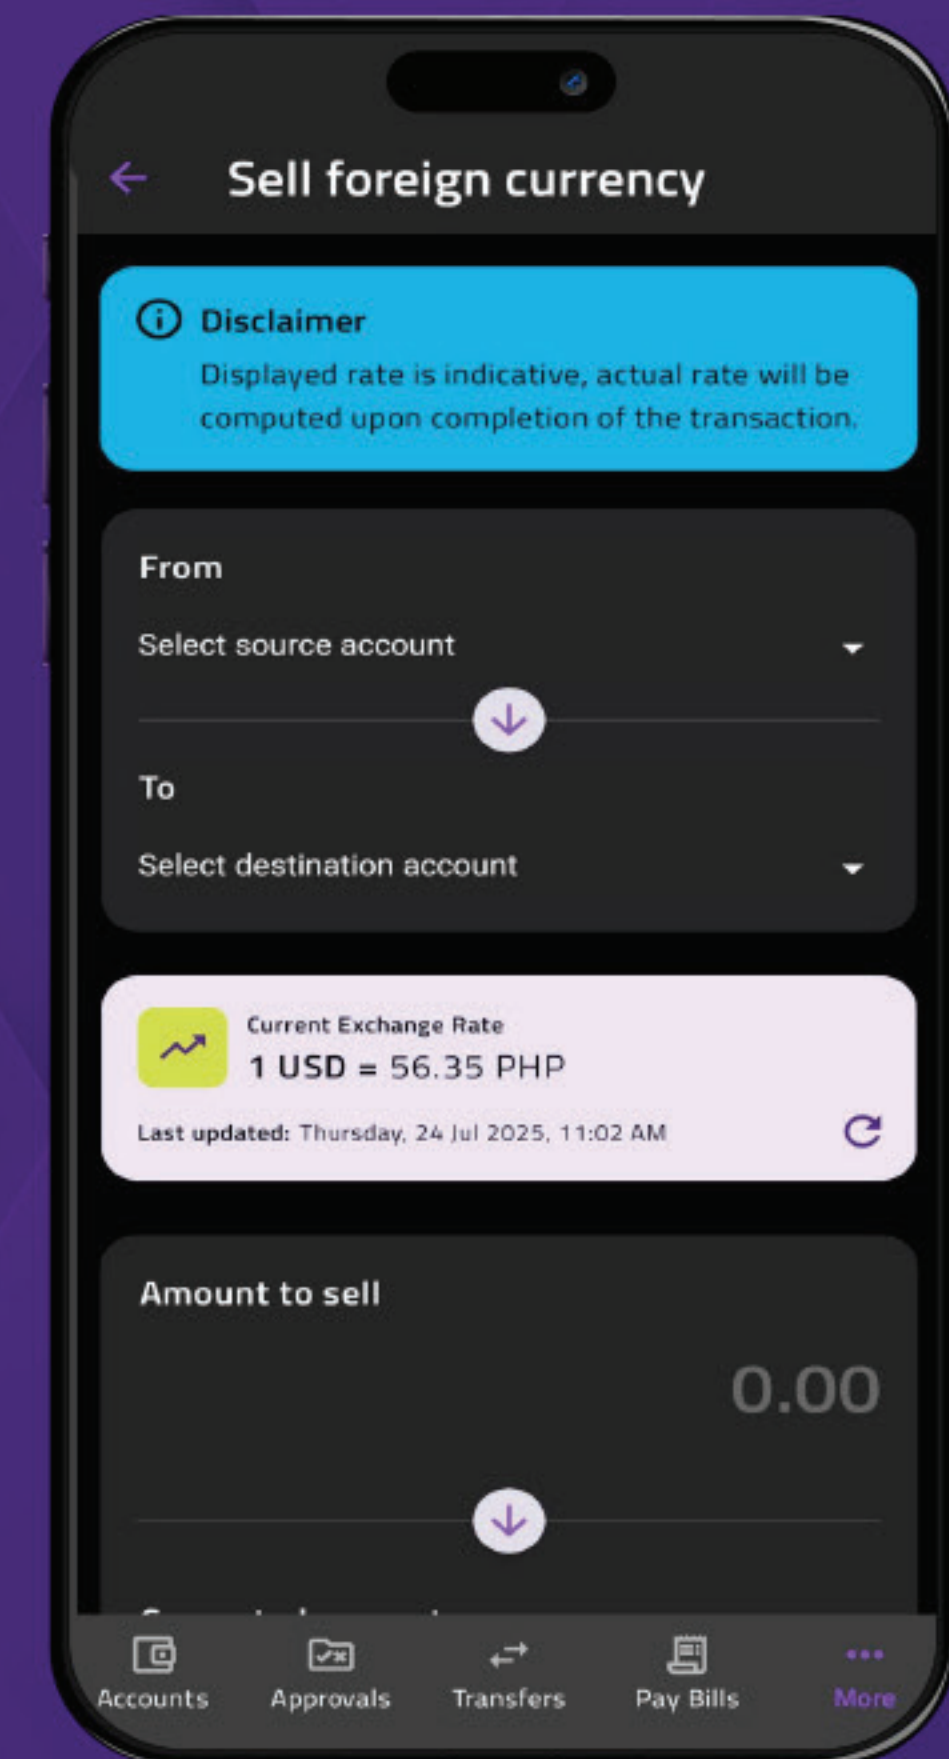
Sell foreign currency

Disclaimer

Displayed rate is indicative, actual rate will be computed upon completion of the transaction.

From

Select source account

To

Select destination account

Current Exchange Rate

1 USD = 56.35 PHP

Last updated: Thursday, 24 Jul 2025, 11:02 AM

Amount to sell

0.00

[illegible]

Accounts Approvals Transfers Pay Bills More